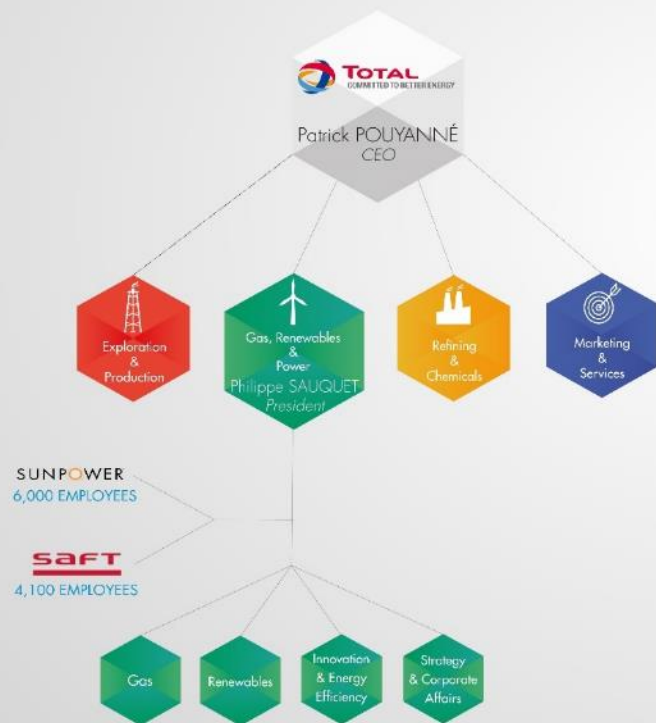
TOTAL
COMMITTED TO BETTER ENERGY

Patrick POUYANNÉ
CEO

Exploration & Production

Gas, Renewables & Power
Philippe SAUQUET
President

Refining & Chemicals

Marketing & Services

SUNPOWER
6,000 EMPLOYEES

SAFT
4,100 EMPLOYEES

Gas

Renewables

Innovation & Energy Efficiency

Strategy & Corporate Affairs